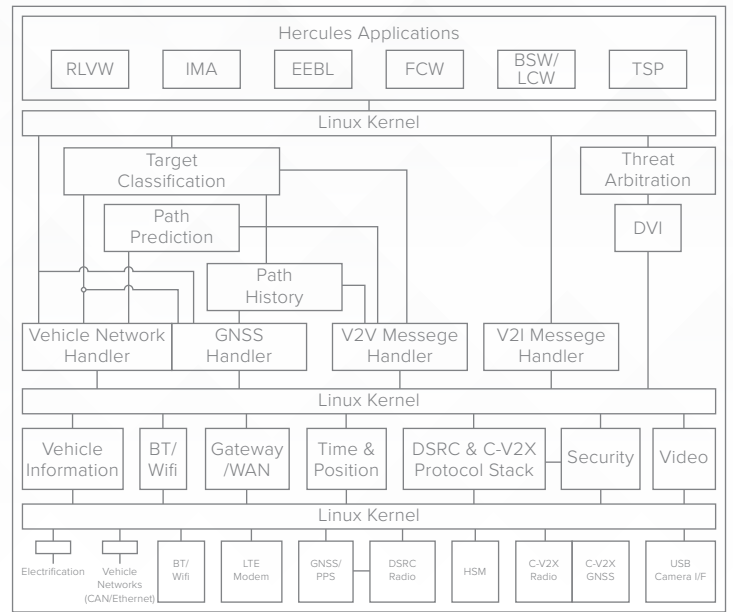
Hercules Applications

RLVW

IMA

EEBL

FCW

BSW/ LCW

TSP

Linux Kernel

Target Classification

Threat Arbitration

Path Prediction

DVI

Path History

Vehicle Network Handler

GNSS Handler

V2V Messege Handler

V2I Messege Handler

Linux Kernel

Vehicle Information

BT/ Wifi

Gateway /WAN

Time & Position

DSRC & C-V2X Protocol Stack

Security

Video

Linux Kernel

Electrification

Vehicle Networks (CAN/Ethernet)

BT/ Wifi

LTE Modem

GNSS/ PPS

DSRC Radio

HSM

C-V2X Radio

C-V2X GNSS

USB Camera I/F